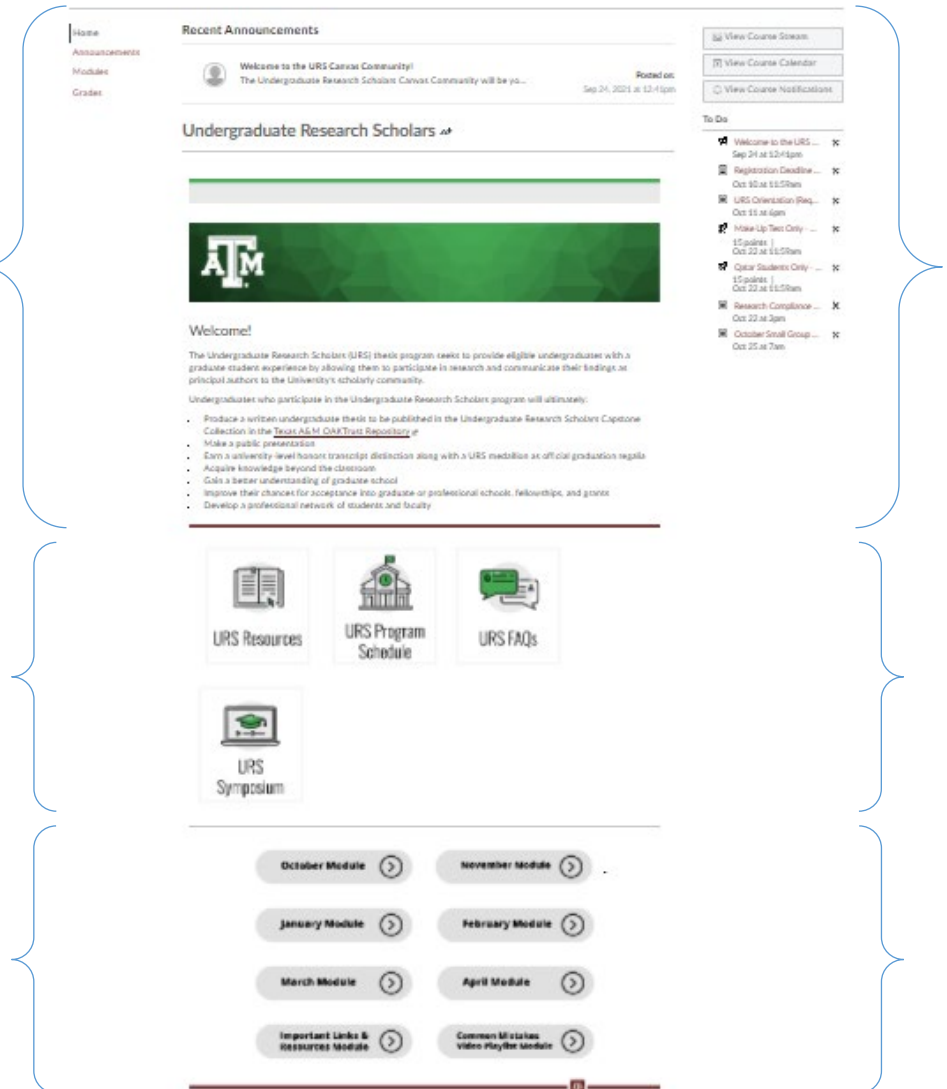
Home
Announcements
Modules
Grades

Recent Announcements

Welcome to the URS Canvas Community!
The Undergraduate Research Scholars Canvas Community will be yo...
Posted on:
Sep 24, 2021 at 12:41pm

Undergraduate Research Scholars

View Course Stream
View Course Calendar
View Course Notifications

To Do
Welcome to the URS ...
Sep 24 at 12:41pm
Registration Deadline ...
Oct 10 at 11:59am
URS Orientation (Req...
Oct 11 at 6pm
Make Up Test Only - ...
15 points | Oct 22 at 11:59am
Qatar Students Only - ...
15 points | Oct 22 at 11:59am
Research Compliance ...
Oct 22 at 3pm
October Small Group ...
Oct 25 at 7am

ĀM

Welcome!

The Undergraduate Research Scholars (URS) thesis program seeks to provide eligible undergraduates with a graduate student experience by allowing them to participate in research and communicate their findings as principal authors to the University's scholarly community.

Undergraduates who participate in the Undergraduate Research Scholars program will ultimately:

- Produce a written undergraduate thesis to be published in the Undergraduate Research Scholars Capstone Collection in the Texas A&M OAKTrust Repository
- Make a public presentation
- Earn a university-level honors transcript distinction along with a URS medallion at official graduation regalia
- Acquire knowledge beyond the classroom
- Gain a better understanding of graduate school
- Improve their chances for acceptance into graduate or professional schools, fellowships, and grants
- Develop a professional network of students and faculty

URS Resources
URS Program Schedule
URS FAQs
URS Symposium

October Module
November Module
January Module
February Module
March Module
April Module
Important Links & Resources Module
Common Mistakes Video Playlist Module